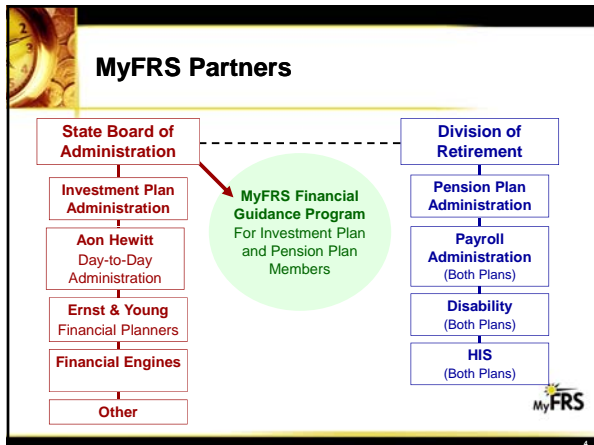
MyFRS Partners

State Board of Administration

Investment Plan Administration

Aon Hewitt
Day-to-Day Administration

Ernst & Young
Financial Planners

Financial Engines

Other

MyFRS Financial Guidance Program
For Investment Plan and Pension Plan Members

Division of Retirement

Pension Plan Administration

Payroll Administration
(Both Plans)

Disability
(Both Plans)

HIS
(Both Plans)

MyFRS

4